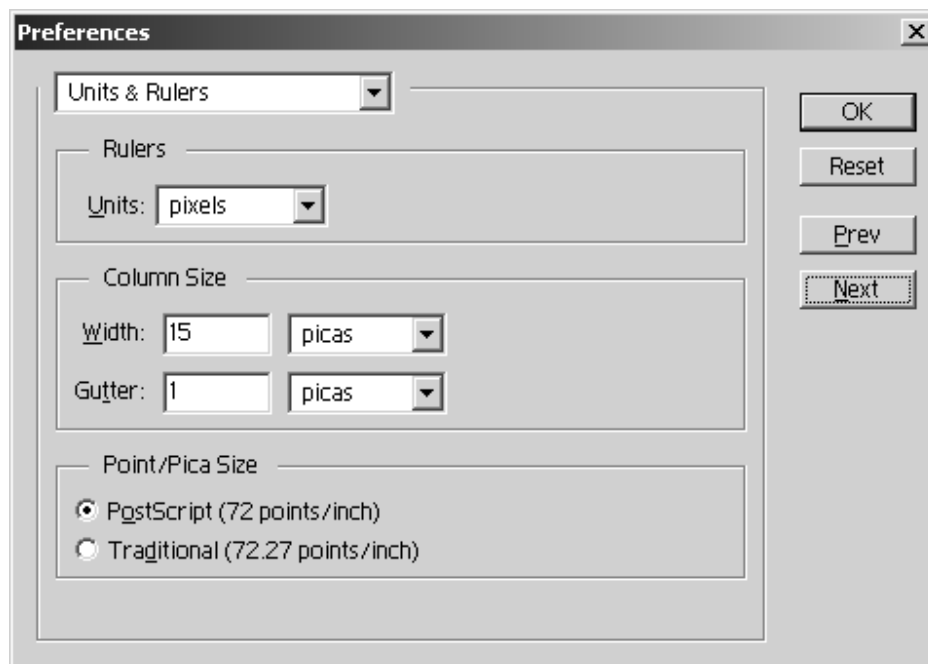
Preferences

×

Units & Rulers

OK

Reset

Prev

Next

Rulers

Units: pixels

Column Size

Width: 15 picas

Gutter: 1 picas

Point/Pica Size

PostScript (72 points/inch)

Traditional (72.27 points/inch)